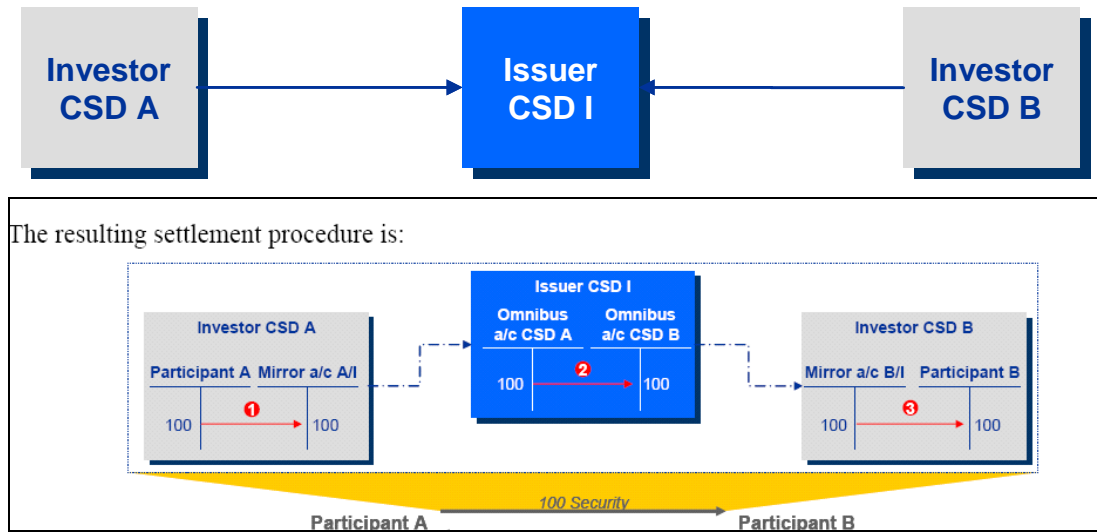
Investor CSD A

Issuer CSD I

Investor CSD B

The resulting settlement procedure is:

Investor CSD A

Participant A Mirror a/c A/I

100 ❶ 100

Issuer CSD I

Omnibus a/c CSD A Omnibus a/c CSD B

100 ❷ 100

Investor CSD B

Mirror a/c B/I Participant B

100 ❸ 100

100 Security

Participant A Participant B